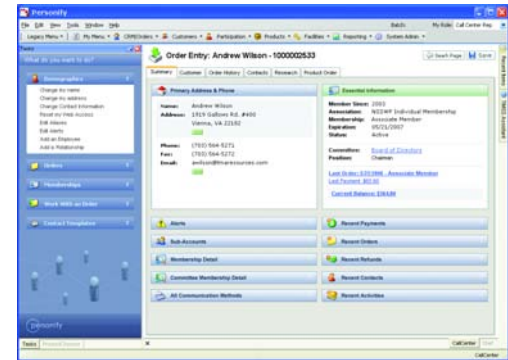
Personify

File Edit View Tools Window Help

Batch: My Role: Call Center Rep

Legacy Menu | My Menu | CRM Orders | Customers | Participation | Products | Facilities | Reporting | System Admin

Tasks

What do you want to do?

Demographics

Change my name
Change my address
Change Contact Information
Reset my Web Access
Edit Aliases
Edit Alerts
Add an Employee
Add a Relationship

Orders

Memberships

Work With an Order

Contact Templates

personify

Order Entry: Andrew Wilson - 1000002533

Search Page | Save

Summary | Customer | Order History | Contacts | Research | Product Order

Primary Address & Phone

Name: Andrew Wilson
Address: 1919 Gallows Rd. #400
Vienna, VA 22182

Phone: (703) 564-5271
Fax: (703) 564-5272
Email: awilson@tmaresources.com

Essential Information

Member Since: 2003
Association: NISWF Individual Membership
Membership: Associate Member
Expiration: 05/31/2007
Status: Active

Committee: Board of Directors
Position: Chairman

Last Order: 0253988 - Associate Member
Last Payment: $50.00

Current Balance: $564.00

Alerts

Sub-Accounts

Membership Detail

Committee Membership Detail

All Communication Methods

Recent Payments

Recent Orders

Recent Refunds

Recent Contacts

Recent Activities

Tasks | Personal Session

CallCenter

CallCenter